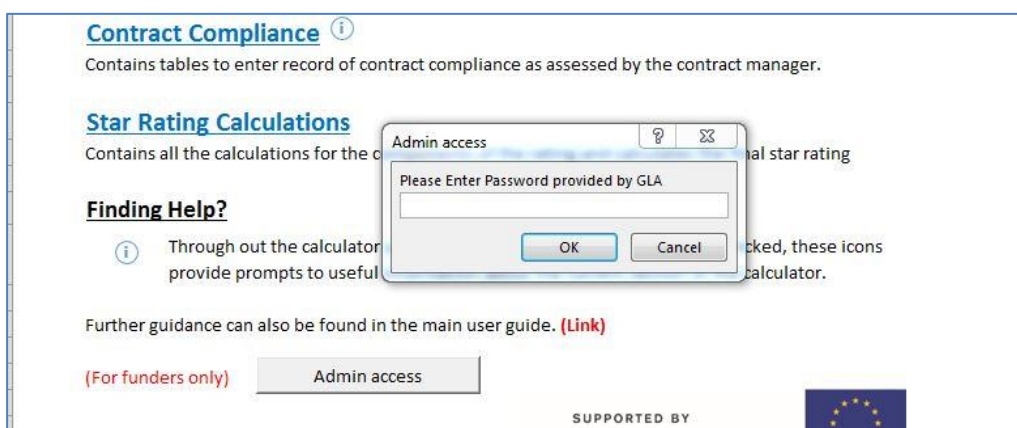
Contract Compliance

Contains tables to enter record of contract compliance as assessed by the contract manager.

Star Rating Calculations

Contains all the calculations for the c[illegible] nal star rating

Finding Help?

Through out the calculator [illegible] cked, these icons provide prompts to useful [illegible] calculator.

Further guidance can also be found in the main user guide. (Link)

(For funders only) Admin access

SUPPORTED BY

Admin access ? ⊠

Please Enter Password provided by GLA

OK Cancel